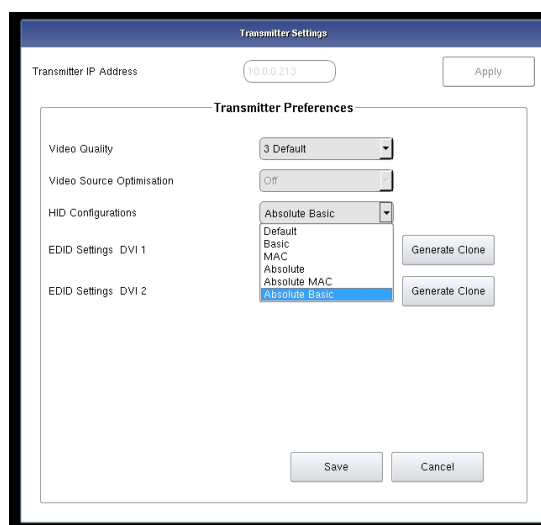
Transmitter Settings

Transmitter IP Address

10.0.0.213

Apply

Transmitter Preferences

Video Quality

3 Default

Video Source Optimisation

Off

HID Configurations

Absolute Basic

Default
Basic
MAC
Absolute
Absolute MAC
Absolute Basic

EDID Settings DVI 1

Generate Clone

EDID Settings DVI 2

Generate Clone

Save

Cancel